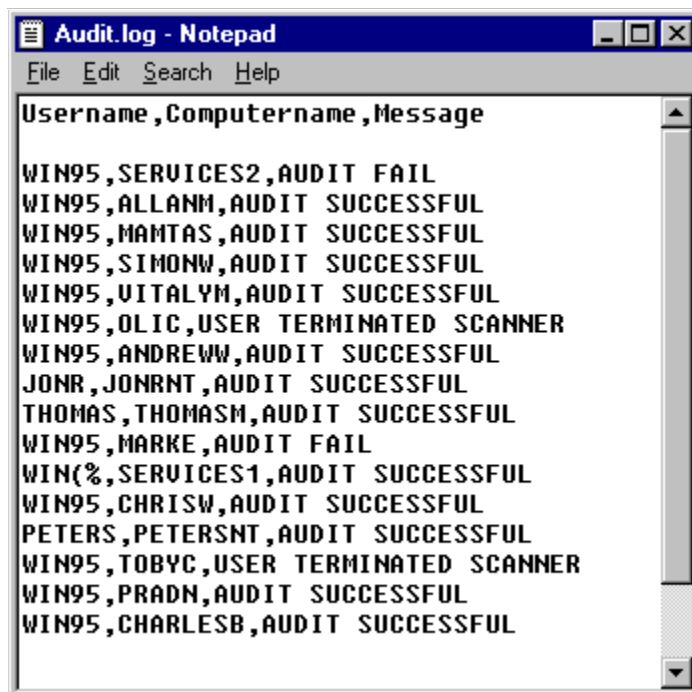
Audit.log - Notepad
File Edit Search Help

Username,Computername,Message

WIN95,SERVICES2,AUDIT FAIL
WIN95,ALLANM,AUDIT SUCCESSFUL
WIN95,MAMTAS,AUDIT SUCCESSFUL
WIN95,SIMONW,AUDIT SUCCESSFUL
WIN95,VITALYM,AUDIT SUCCESSFUL
WIN95,OLIC,USER TERMINATED SCANNER
WIN95,ANDREWW,AUDIT SUCCESSFUL
JONR,JONRNT,AUDIT SUCCESSFUL
THOMAS,THOMASM,AUDIT SUCCESSFUL
WIN95,MARKE,AUDIT FAIL
WIN(%,SERVICES1,AUDIT SUCCESSFUL
WIN95,CHRISW,AUDIT SUCCESSFUL
PETERS,PETERSNT,AUDIT SUCCESSFUL
WIN95,TOBYC,USER TERMINATED SCANNER
WIN95,PRADN,AUDIT SUCCESSFUL
WIN95,CHARLESB,AUDIT SUCCESSFUL